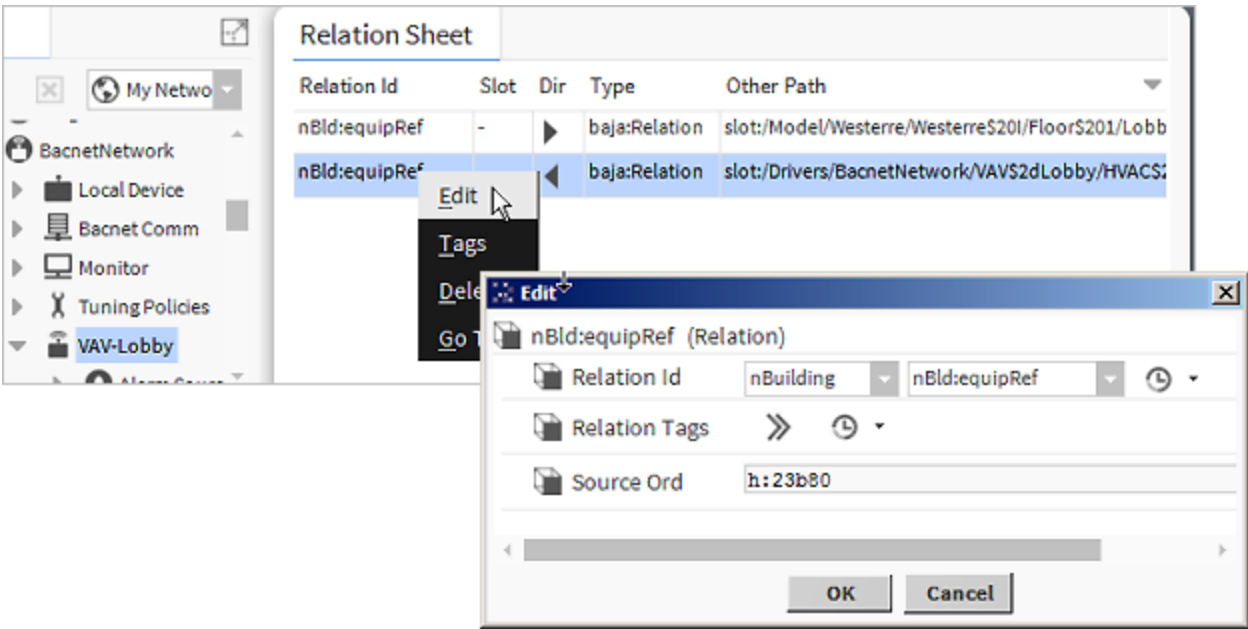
My Netwo

BacnetNetwork
Local Device
Bacnet Comm
Monitor
Tuning Policies
VAV-Lobby
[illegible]

Relation Sheet

| Relation Id | Slot | Dir | Type | Other Path |
|---|---|---|---|---|
| nBld:equipRef | - | ▶ | baja:Relation | slot:/Model/Westerre/Westerre$20I/Floor$201/Lobb |
| nBld:equipRef | | ◀ | baja:Relation | slot:/Drivers/BacnetNetwork/VAV$2dLobby/HVAC$2 |

Edit
Tags
Dele
Go T

Edit

nBld:equipRef (Relation)
Relation Id nBuilding nBld:equipRef
Relation Tags
Source Ord h:23b80

OK Cancel